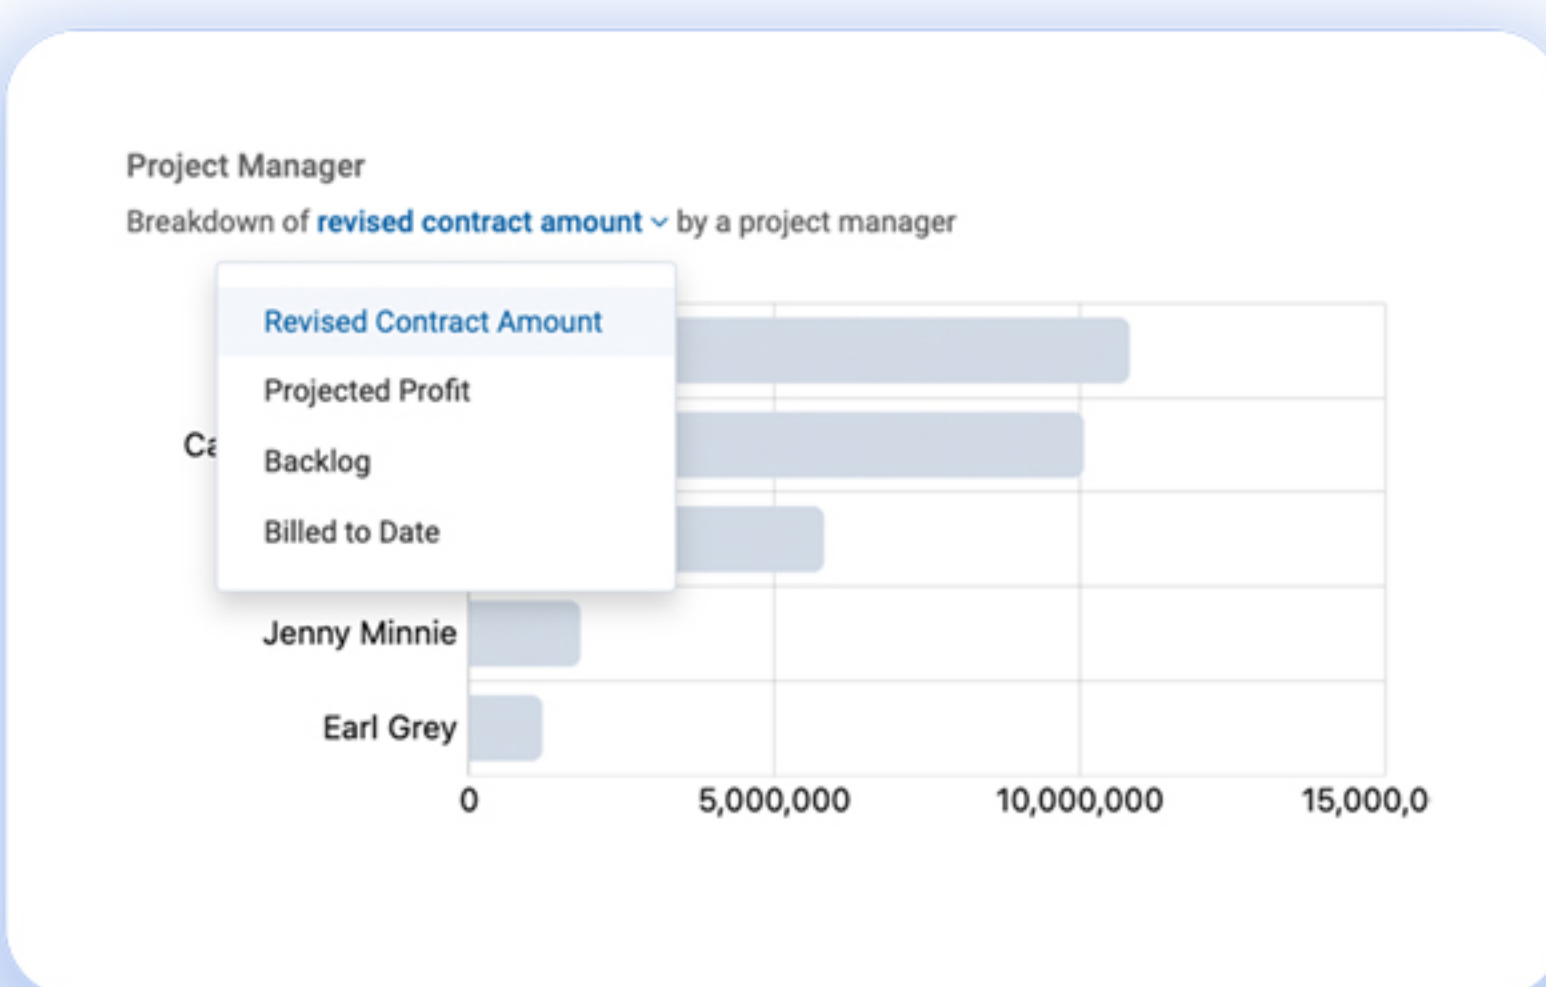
Project Manager

Breakdown of revised contract amount ⌄ by a project manager

Revised Contract Amount
Projected Profit
Backlog
Billed to Date

Ca

Jenny Minnie
Earl Grey

0
5,000,000
10,000,000
15,000,0